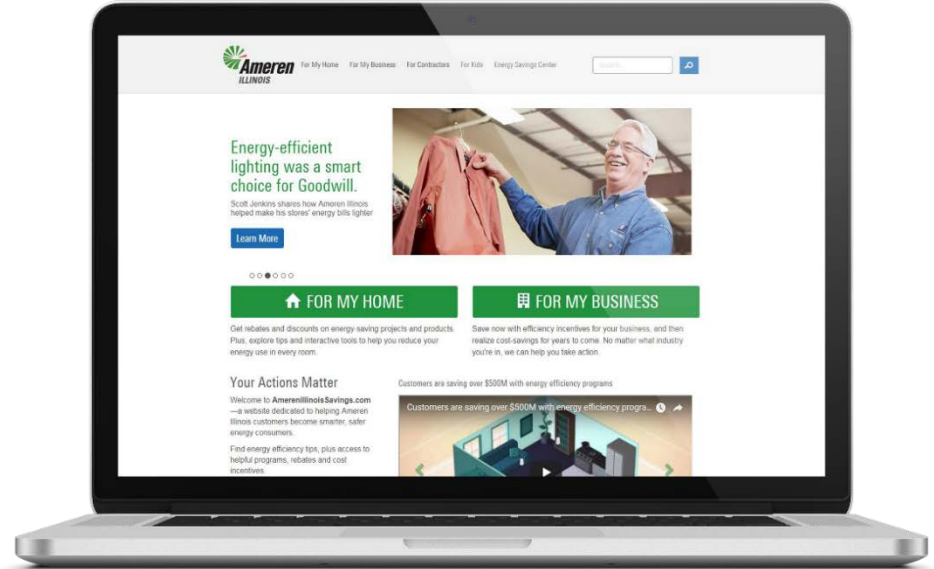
Ameren ILLINOIS

For My Home For My Business For Contractors For Kids Energy Savings Center

Search

Energy-efficient lighting was a smart choice for Goodwill.

Scott Jenkins shares how Ameren Illinois helped make his stores' energy bills lighter

Learn More

FOR MY HOME

FOR MY BUSINESS

Get rebates and discounts on energy-saving projects and products. Plus, explore tips and interactive tools to help you reduce your energy use in every room.

Save now with efficiency incentives for your business, and then realize cost-savings for years to come. No matter what industry you're in, we can help you take action.

Your Actions Matter

Welcome to AmerenIllinoisSavings.com—a website dedicated to helping Ameren Illinois customers become smarter, safer energy consumers.

Find energy efficiency tips, plus access to helpful programs, rebates and cost incentives.

Customers are saving over $500M with energy efficiency programs

Customers are saving over $500M with energy efficiency progra...